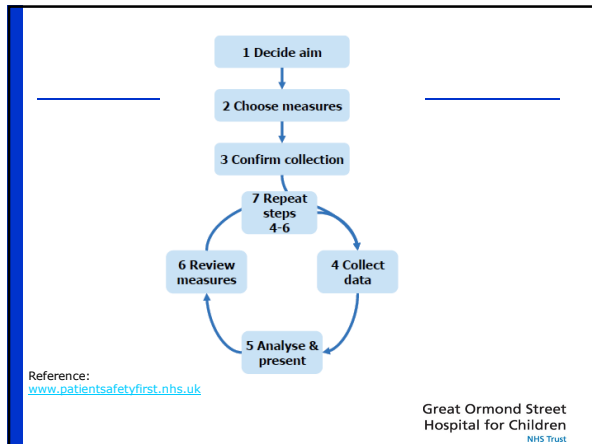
1 Decide aim

2 Choose measures

3 Confirm collection

7 Repeat steps 4-6

4 Collect data

5 Analyse & present

6 Review measures

Reference:
www.patientsafetyfirst.nhs.uk

Great Ormond Street Hospital for Children
NHS Trust